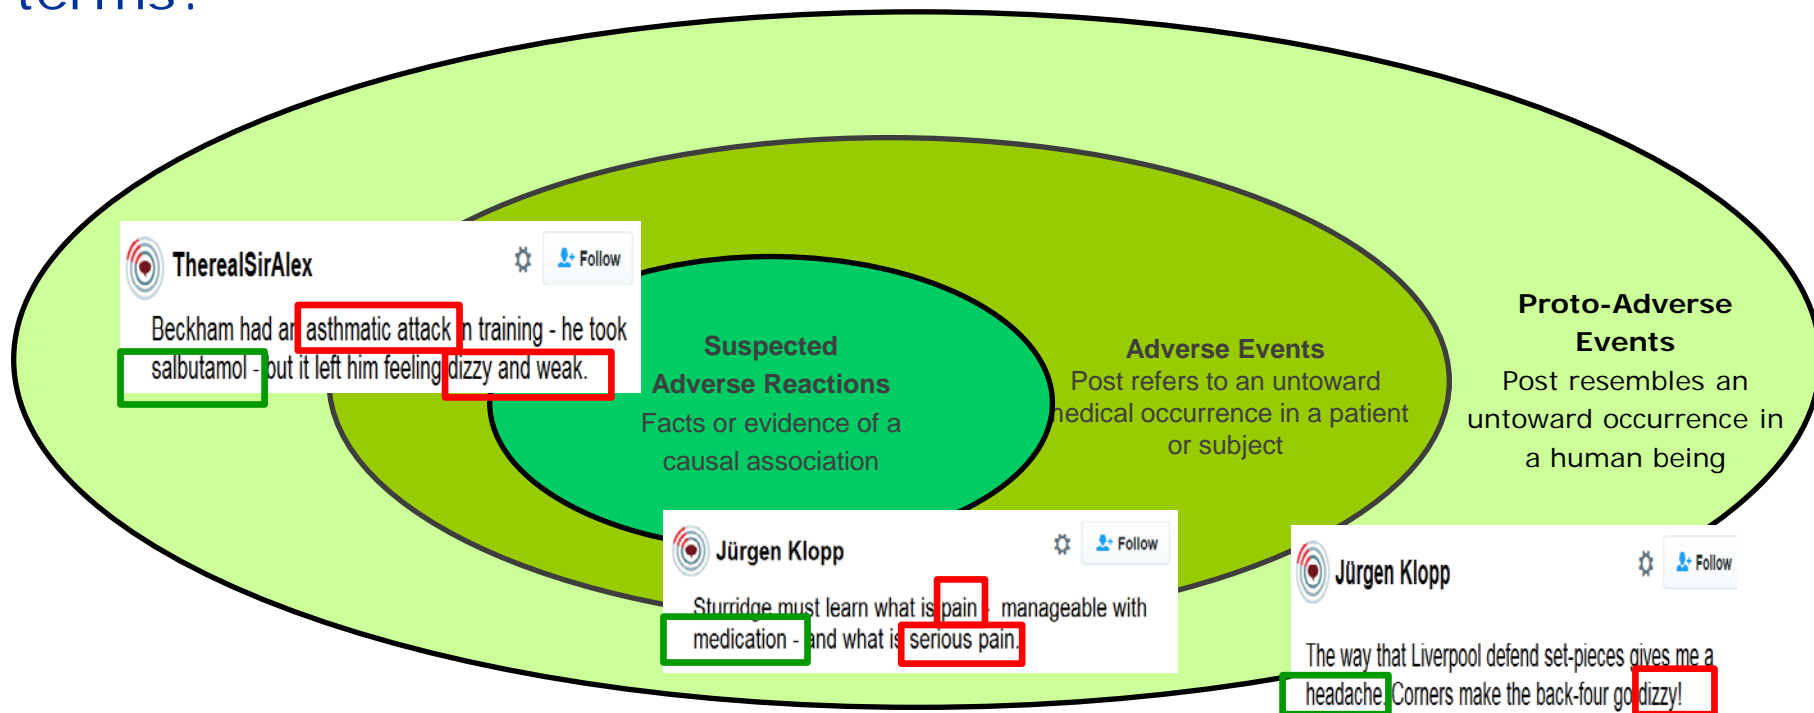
terms?

ThereallSirAlex

Follow

Beckham had an asthmatic attack in training - he took salbutamol - but it left him feeling dizzy and weak.

Suspected Adverse Reactions
Facts or evidence of a causal association

Adverse Events
Post refers to an untoward medical occurrence in a patient or subject

Proto-Adverse Events
Post resembles an untoward occurrence in a human being

Jürgen Klopp

Follow

Sturridge must learn what is pain - manageable with medication - and what is serious pain.

Jürgen Klopp

Follow

The way that Liverpool defend set-pieces gives me a headache. Corners make the back-four go dizzy!